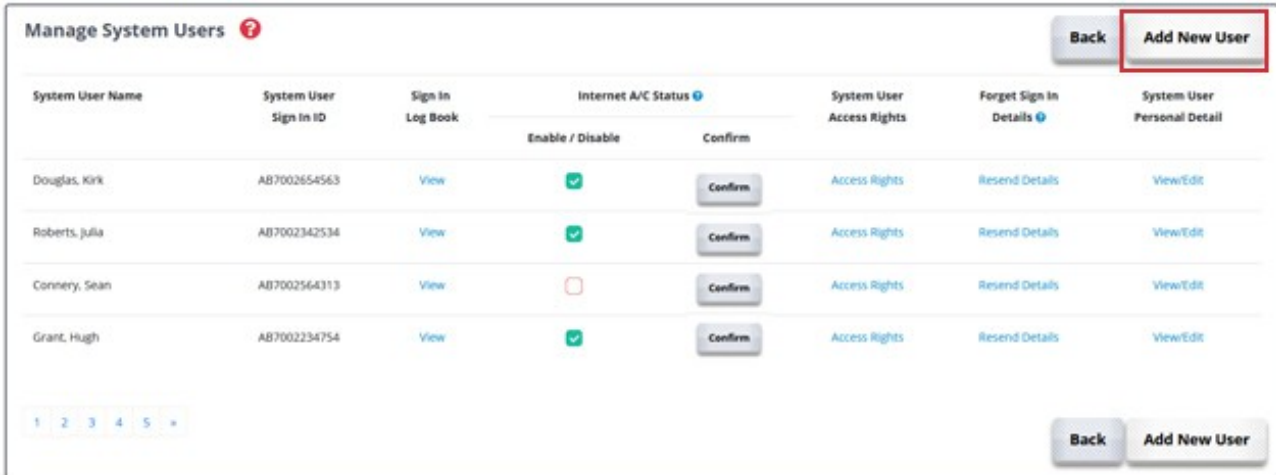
Manage System Users

Back | Add New User

| System User Name | System User Sign In ID | Sign In Log Book | Internet A/C Status Enable / Disable | Internet A/C Status Confirm | System User Access Rights | Forget Sign In Details | System User Personal Detail |
|---|---|---|---|---|---|---|---|
| Douglas, Kirk | AB7002654563 | View | ☑ | Confirm | Access Rights | Resend Details | View/Edit |
| Roberts, Julia | AB7002342534 | View | ☑ | Confirm | Access Rights | Resend Details | View/Edit |
| Connery, Sean | AB7002564313 | View | ☐ | Confirm | Access Rights | Resend Details | View/Edit |
| Grant, Hugh | AB7002234754 | View | ☑ | Confirm | Access Rights | Resend Details | View/Edit |

1 2 3 4 5 »

Back | Add New User